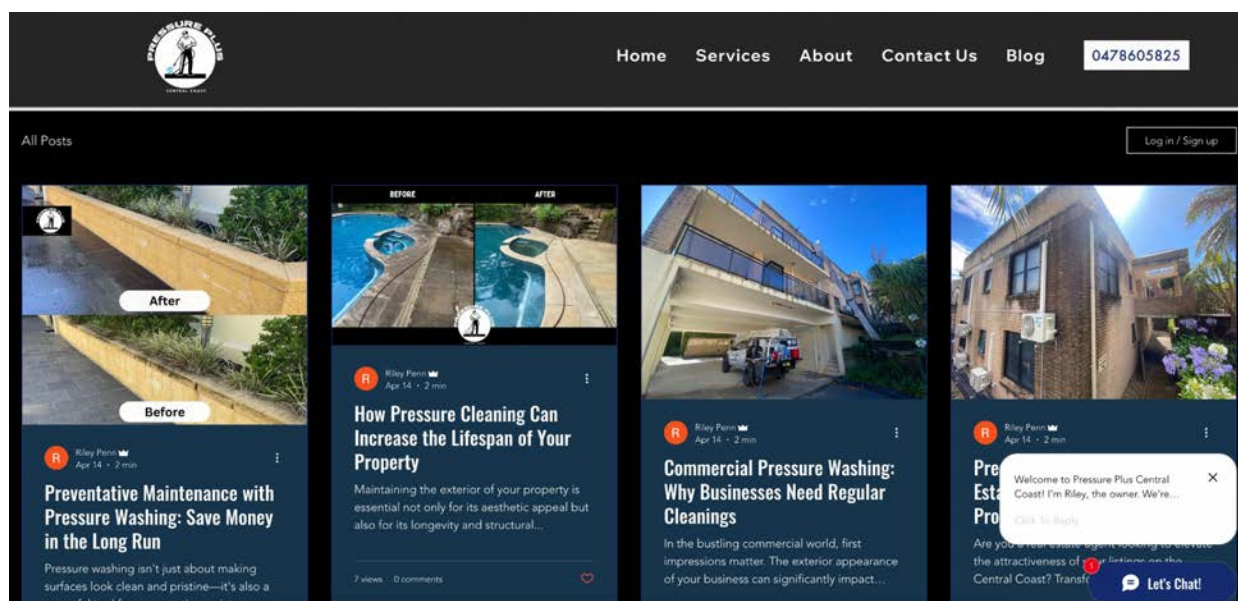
PRESSURE PLUS
CENTRAL COAST

Home Services About Contact Us Blog 0478605825

All Posts

Log in / Sign up

After

Before

R Riley Penn
Apr 14 • 2 min

Preventative Maintenance with Pressure Washing: Save Money in the Long Run

Pressure washing isn't just about making surfaces look clean and pristine—it's also a

BEFORE AFTER

R Riley Penn
Apr 14 • 2 min

How Pressure Cleaning Can Increase the Lifespan of Your Property

Maintaining the exterior of your property is essential not only for its aesthetic appeal but also for its longevity and structural...

7 views 0 comments

R Riley Penn
Apr 14 • 2 min

Commercial Pressure Washing: Why Businesses Need Regular Cleanings

In the bustling commercial world, first impressions matter. The exterior appearance of your business can significantly impact...

R Riley Penn
Apr 14 • 2 min

Pre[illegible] Esta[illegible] Pro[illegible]

Are you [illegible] elevate the attractiveness of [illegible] listings on the Central Coast? Transf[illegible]

Welcome to Pressure Plus Central Coast! I'm Riley, the owner. We're...

Click To Reply

1

Let's Chat!